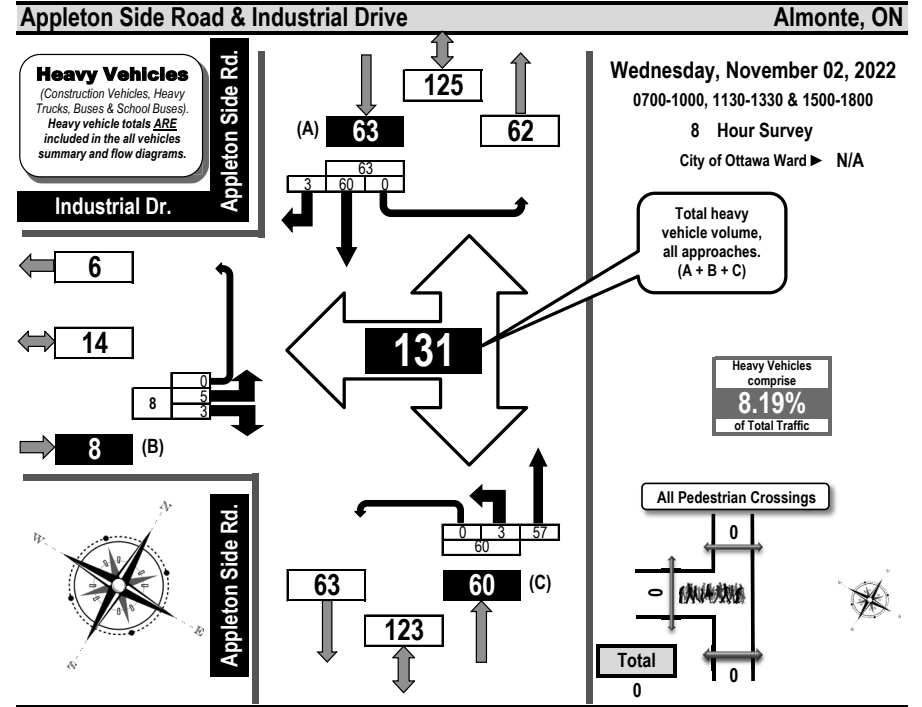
Appleton Side Road & Industrial Drive

Almonte, ON

Heavy Vehicles
(Construction Vehicles, Heavy Trucks, Buses & School Buses).
Heavy vehicle totals ARE included in the all vehicles summary and flow diagrams.

Appleton Side Rd.

Industrial Dr.

125

(A) 63

62

63
3 60 0

Wednesday, November 02, 2022
0700-1000, 1130-1330 & 1500-1800
8 Hour Survey
City of Ottawa Ward ► N/A

Total heavy vehicle volume, all approaches. (A + B + C)

6

14

131

0
8 5
3

8 (B)

Heavy Vehicles comprise
8.19%
of Total Traffic

All Pedestrian Crossings

0

0

Appleton Side Rd.

0 3 57
60

63

60 (C)

123

Total
0

0